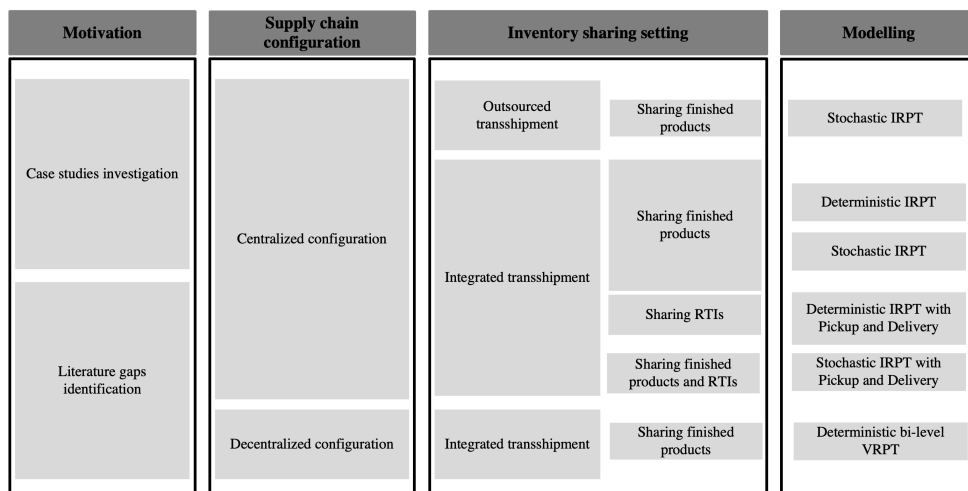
Motivation

Supply chain configuration

Inventory sharing setting

Modelling

Case studies investigation

Literature gaps identification

Centralized configuration

Decentralized configuration

Outsourced transshipment

Sharing finished products

Integrated transshipment

Sharing finished products

Sharing RTIs

Sharing finished products and RTIs

Integrated transshipment

Sharing finished products

Stochastic IRPT

Deterministic IRPT

Stochastic IRPT

Deterministic IRPT with Pickup and Delivery

Stochastic IRPT with Pickup and Delivery

Deterministic bi-level VRPT